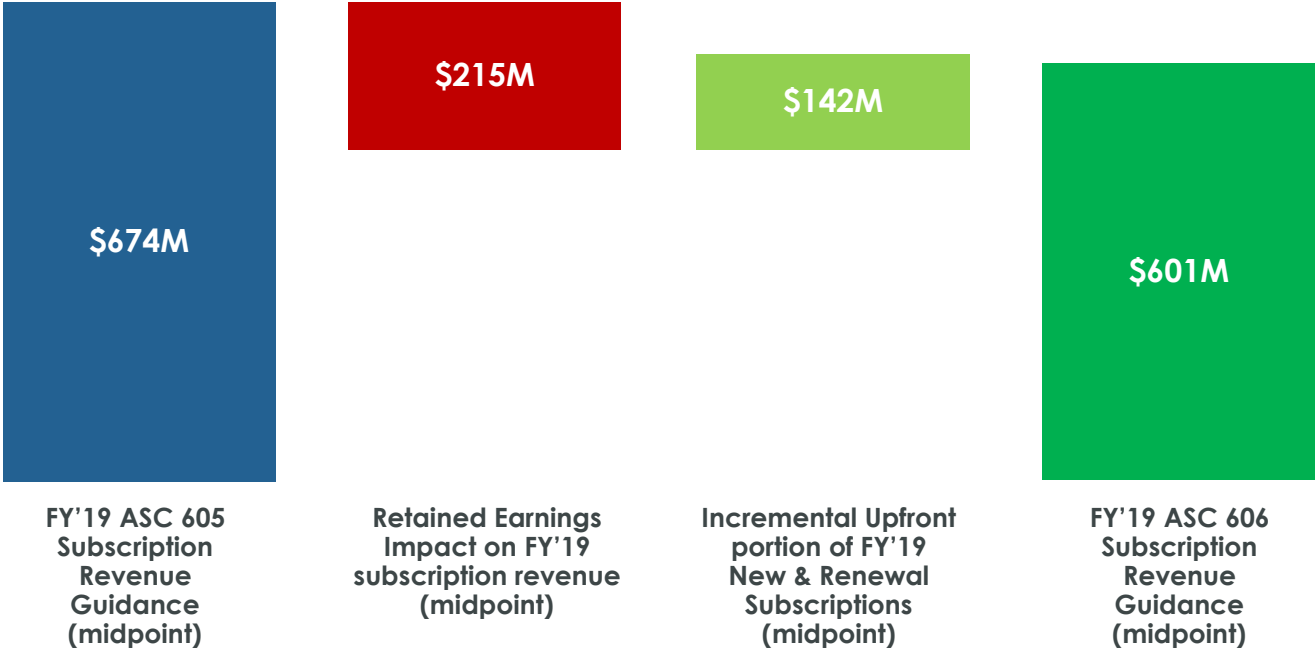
$674M

$215M

$142M

$601M

FY’19 ASC 605 Subscription Revenue Guidance (midpoint)

Retained Earnings Impact on FY’19 subscription revenue (midpoint)

Incremental Upfront portion of FY’19 New & Renewal Subscriptions (midpoint)

FY’19 ASC 606 Subscription Revenue Guidance (midpoint)